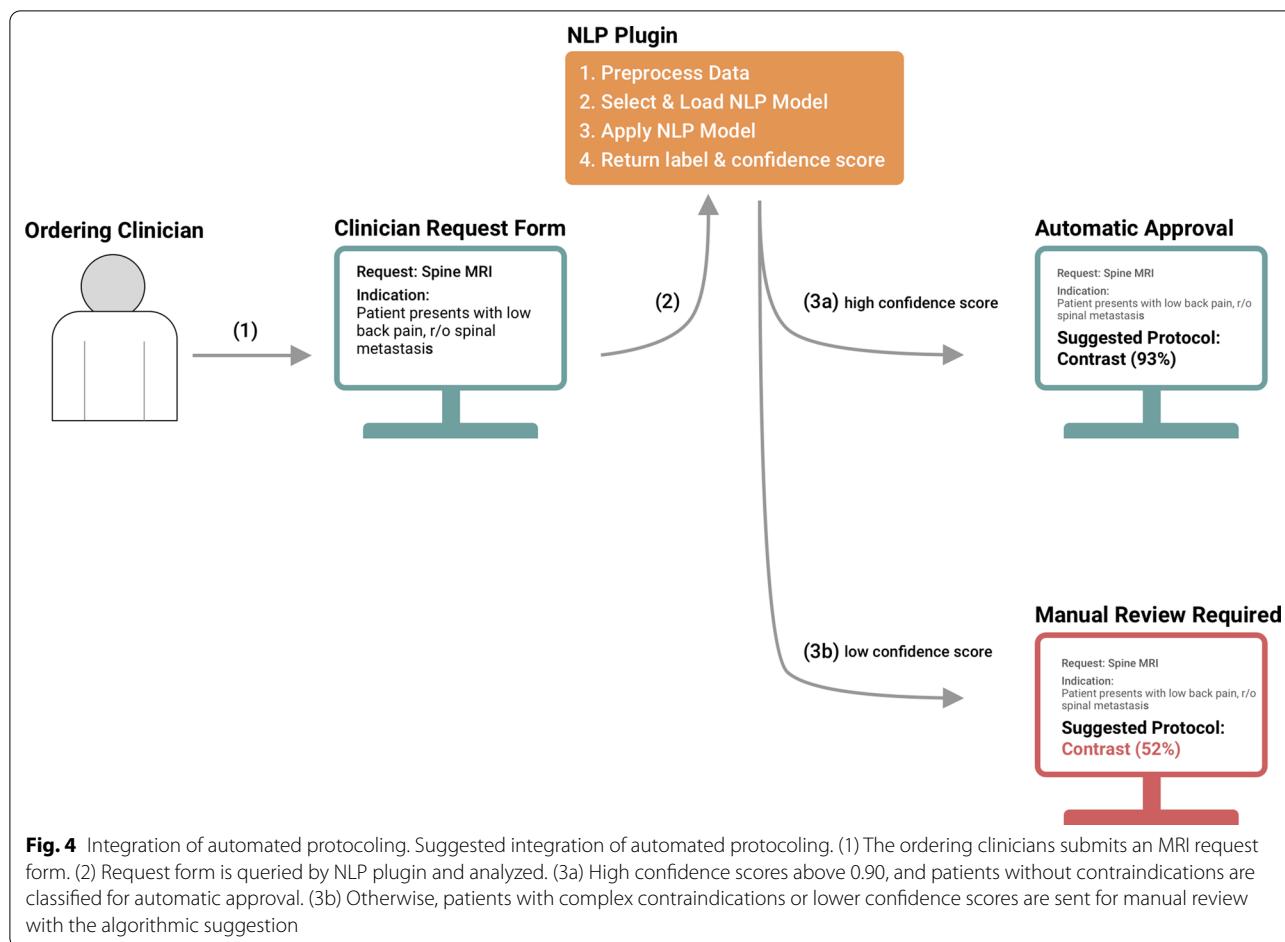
NLP Plugin

1. Preprocess Data
2. Select & Load NLP Model
3. Apply NLP Model
4. Return label & confidence score

Ordering Clinician

(1)

Clinician Request Form

Request: Spine MRI
Indication:
Patient presents with low back pain, r/o spinal metastasis

(2)

(3a) high confidence score

Automatic Approval

Request: Spine MRI
Indication:
Patient presents with low back pain, r/o spinal metastasis
Suggested Protocol:
Contrast (93%)

(3b) low confidence score

Manual Review Required

Request: Spine MRI
Indication:
Patient presents with low back pain, r/o spinal metastasis
Suggested Protocol:
Contrast (52%)

**Fig. 4** Integration of automated protocoling. Suggested integration of automated protocoling. (1) The ordering clinicians submits an MRI request form. (2) Request form is queried by NLP plugin and analyzed. (3a) High confidence scores above 0.90, and patients without contraindications are classified for automatic approval. (3b) Otherwise, patients with complex contraindications or lower confidence scores are sent for manual review with the algorithmic suggestion